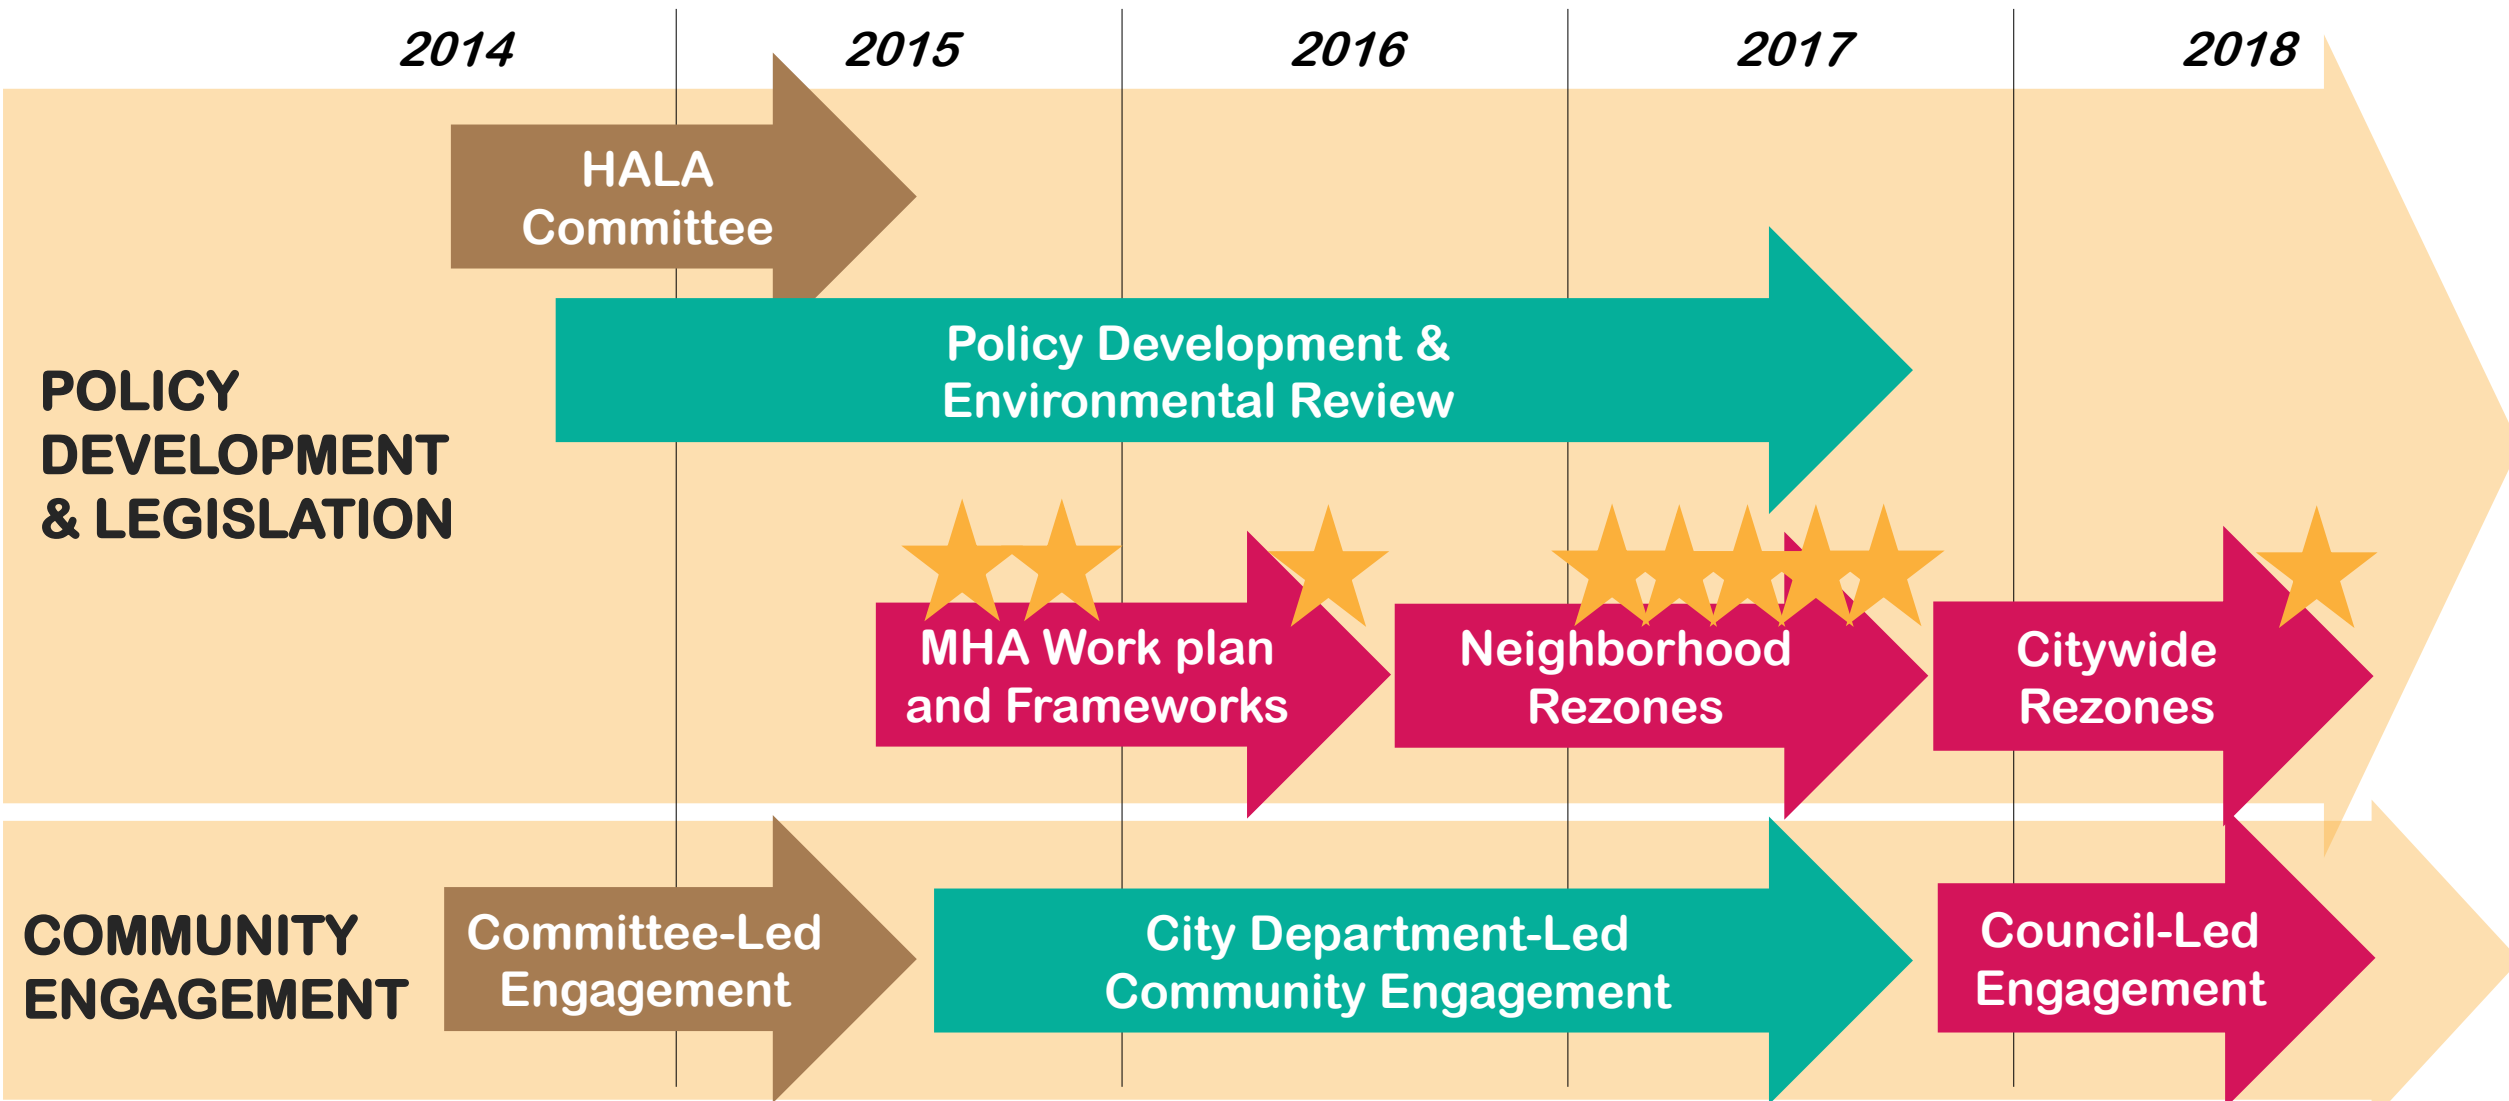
2014 2015 2016 2017 2018

POLICY DEVELOPMENT & LEGISLATION

HALA Committee

Policy Development & Environmental Review

MHA Work plan and Frameworks

Neighborhood Rezones

Citywide Rezones

COMMUNITY ENGAGEMENT

Committee-Led Engagement

City Department-Led Community Engagement

Council-Led Engagement